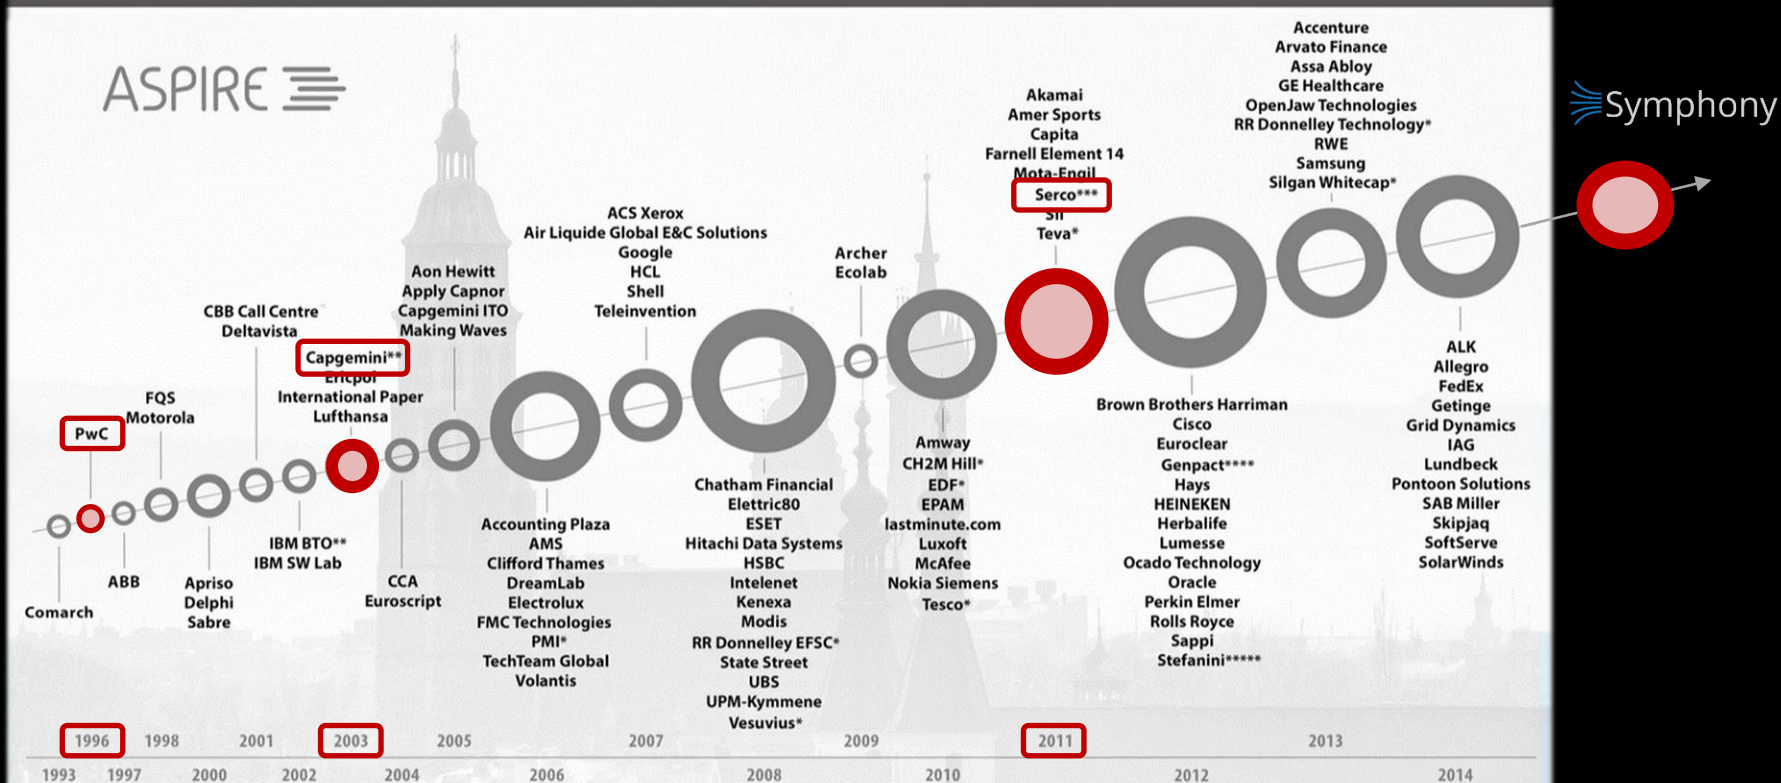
ASPIRE

Symphony

Accenture
Arvato Finance
Assa Abloy
GE Healthcare
OpenJaw Technologies
RR Donnelley Technology*
RWE
Samsung
Silgan Whitecap*

Akamai
Amer Sports
Capita
Farnell Element 14
Mota-Engil
Serco***
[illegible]
Teva*

ACS Xerox
Air Liquide Global E&C Solutions
Google
HCL
Shell
Teleinvention

Archer
Ecolab

Aon Hewitt
Apply Capnor
Capgemini ITO
Making Waves

CBB Call Centre
Deltavista

Capgemini**
Ericpol
International Paper
Lufthansa

FQS
Motorola

PwC

Comarch

ABB

Apriso
Delphi
Sabre

IBM BTO**
IBM SW Lab

CCA
Euroscript

Accounting Plaza
AMS
Clifford Thames
DreamLab
Electrolux
FMC Technologies
PMI*
TechTeam Global
Volantis

Chatham Financial
Elettric80
ESET
Hitachi Data Systems
HSBC
Intelenet
Kenexa
Modis
RR Donnelley EFSC*
State Street
UBS
UPM-Kymmene
Vesuvius*

Amway
CH2M Hill*
EDF*
EPAM
lastminute.com
Luxoft
McAfee
Nokia Siemens
Tesco*

Brown Brothers Harriman
Cisco
Euroclear
Genpact****
Hays
HEINEKEN
Herbalife
Lumesse
Ocado Technology
Oracle
Perkin Elmer
Rolls Royce
Sappi
Stefanini*****

ALK
Allegro
FedEx
Getinge
Grid Dynamics
IAG
Lundbeck
Pontoon Solutions
SAB Miller
Skipjaq
SoftServe
SolarWinds

1996 1998 2001 2003 2005 2007 2009 2011 2013
1993 1997 2000 2002 2004 2006 2008 2010 2012 2014